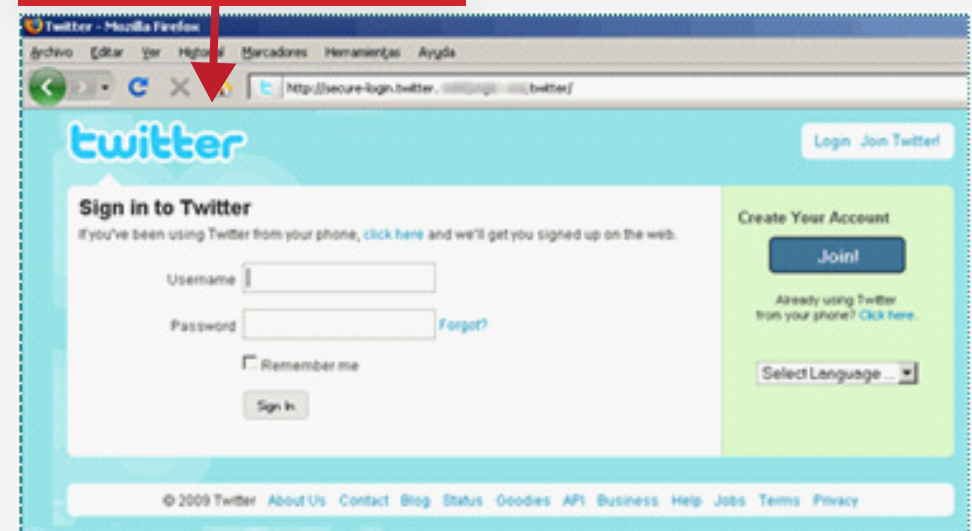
Twitter - Mozilla Firefox

Archivo Editar Ver Historial Marcadores Herramientas Ayuda

http://secure-login.twitter.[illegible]/twitter/

twitter

Login Join Twitter!

Sign in to Twitter

If you've been using Twitter from your phone, click here and we'll get you signed up on the web.

Username

Password Forgot?

Remember me

Sign In

Create Your Account

Join!

Already using Twitter from your phone? Click here.

Select Language ...

© 2009 Twitter About Us Contact Blog Status Goodies API Business Help Jobs Terms Privacy